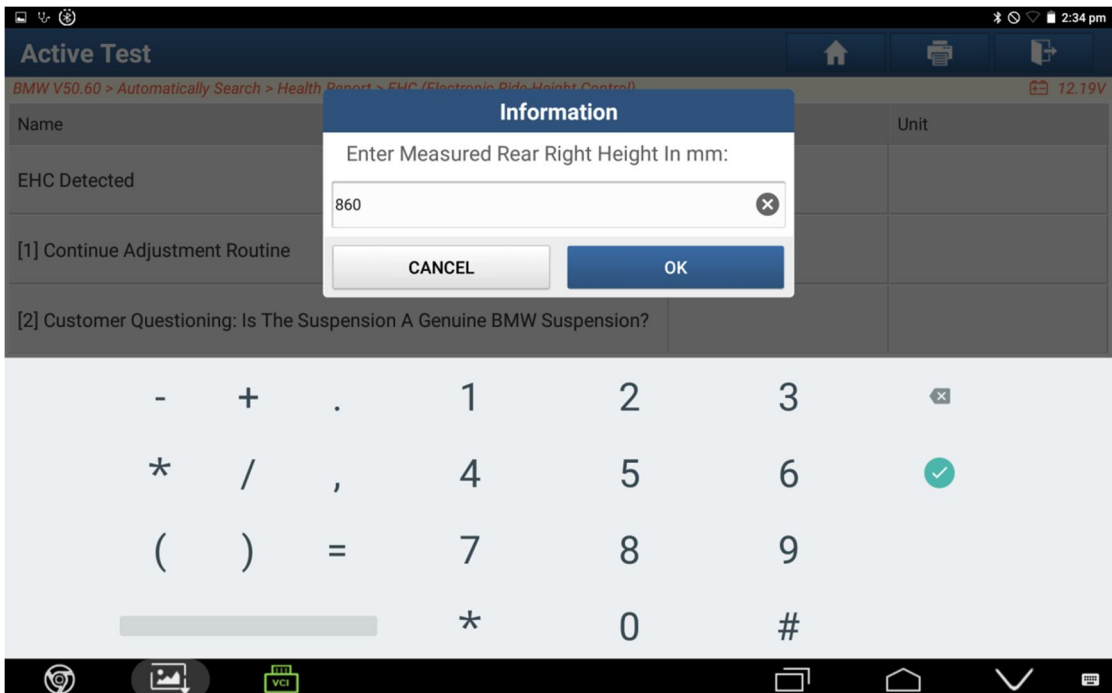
2:34 pm

Active Test

BMW V50.60 > Automatically Search > Health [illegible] > EHC (Electronic Ride-Height Control)

12.19V

Name

Unit

EHC Detected

[1] Continue Adjustment Routine

[2] Customer Questioning: Is The Suspension A Genuine BMW Suspension?

Information

Enter Measured Rear Right Height In mm:

860

CANCEL

OK

- + . 1 2 3

* / , 4 5 6

( ) = 7 8 9

* 0 #

VCI